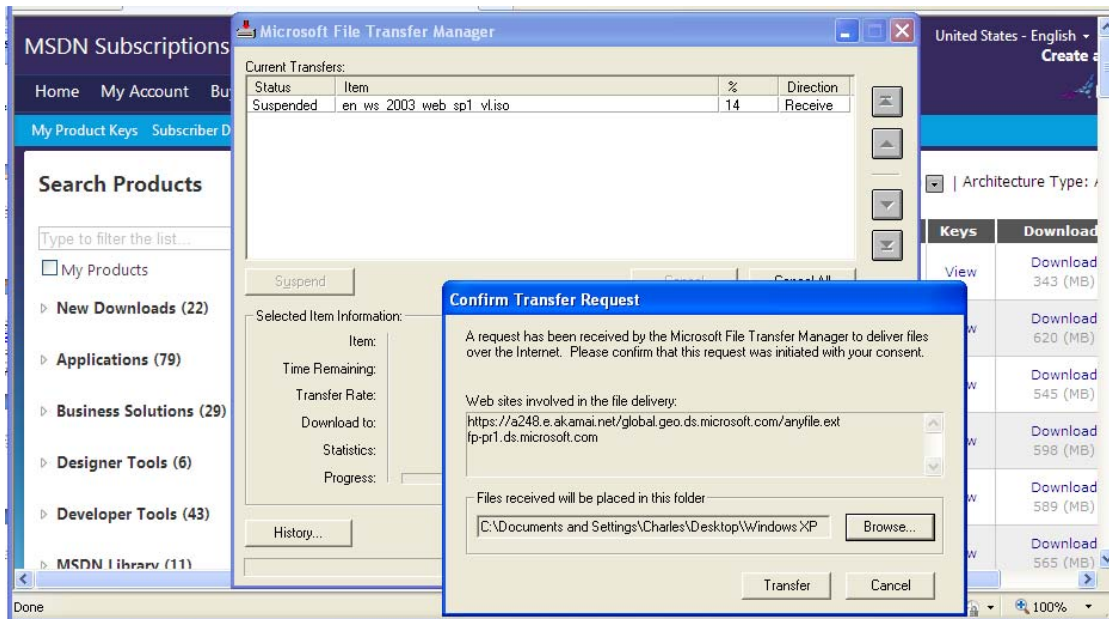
MSDN Subscriptions

Home My Account Bu

My Product Keys Subscriber D

Search Products

Type to filter the list...

My Products

New Downloads (22)

Applications (79)

Business Solutions (29)

Designer Tools (6)

Developer Tools (43)

MSDN Library (11)

United States - English
Create

Architecture Type:

| Keys | Download |
|---|---|
| View | Download 343 (MB) |
| w | Download 620 (MB) |
| w | Download 545 (MB) |
| w | Download 598 (MB) |
| w | Download 589 (MB) |
| w | Download 565 (MB) |

Microsoft File Transfer Manager

Current Transfers:

| Status | Item | % | Direction |
|---|---|---|---|
| Suspended | en_ws_2003_web_sp1_vl.iso | 14 | Receive |

Suspend

Cancel

Cancel All

Selected Item Information:

Item:

Time Remaining:

Transfer Rate:

Download to:

Statistics:

Progress:

History...

Confirm Transfer Request

A request has been received by the Microsoft File Transfer Manager to deliver files over the Internet. Please confirm that this request was initiated with your consent.

Web sites involved in the file delivery:

https://a248.e.akamai.net/global.geo.ds.microsoft.com/anyfile.ext
fp-pr1.ds.microsoft.com

Files received will be placed in this folder

C:\Documents and Settings\Charles\Desktop\Windows XP

Browse...

Transfer

Cancel

Done

100%